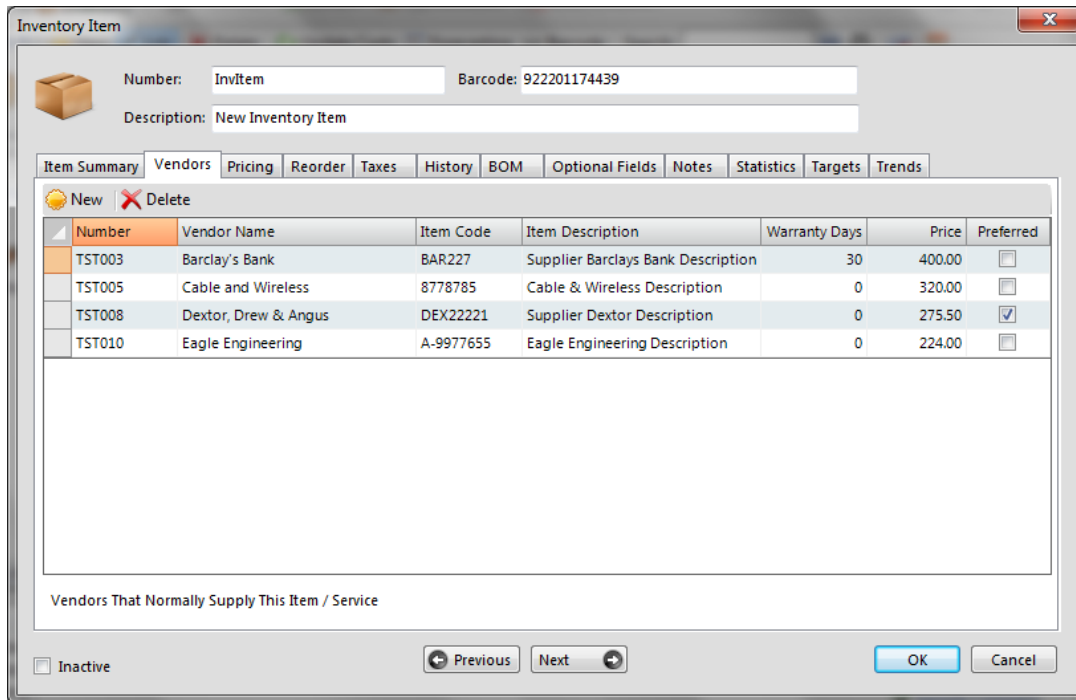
Inventory Item

Number: InvItem

Barcode: 922201174439

Description: New Inventory Item

Item Summary | Vendors | Pricing | Reorder | Taxes | History | BOM | Optional Fields | Notes | Statistics | Targets | Trends

New | Delete

| Number | Vendor Name | Item Code | Item Description | Warranty Days | Price | Preferred |
|---|---|---|---|---|---|---|
| TST003 | Barclay's Bank | BAR227 | Supplier Barclays Bank Description | 30 | 400.00 | ☐ |
| TST005 | Cable and Wireless | 8778785 | Cable & Wireless Description | 0 | 320.00 | ☐ |
| TST008 | Dextor, Drew & Angus | DEX22221 | Supplier Dextor Description | 0 | 275.50 | ☑ |
| TST010 | Eagle Engineering | A-9977655 | Eagle Engineering Description | 0 | 224.00 | ☐ |

Vendors That Normally Supply This Item / Service

Inactive

Previous

Next

OK

Cancel